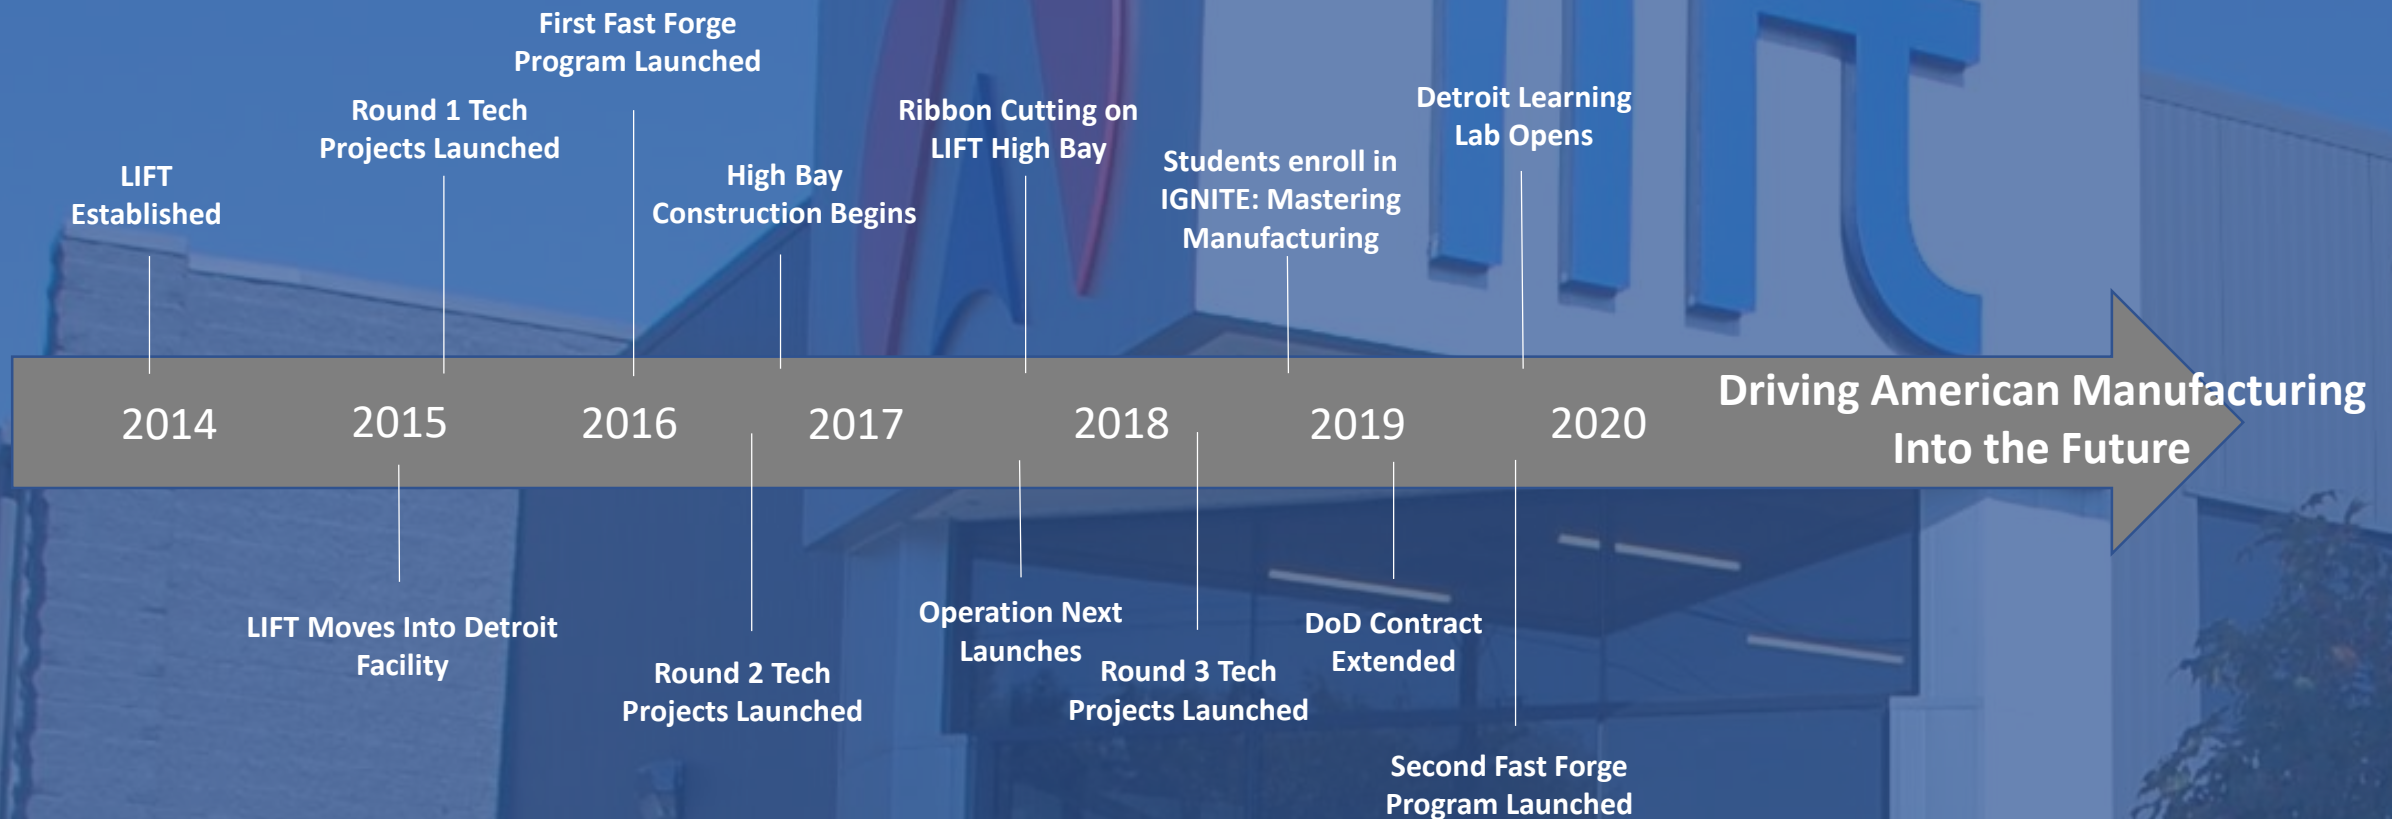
First Fast Forge Program Launched

Round 1 Tech Projects Launched

LIFT Established

High Bay Construction Begins

Ribbon Cutting on LIFT High Bay

Students enroll in IGNITE: Mastering Manufacturing

Detroit Learning Lab Opens

2014 2015 2016 2017 2018 2019 2020

Driving American Manufacturing Into the Future

LIFT Moves Into Detroit Facility

Round 2 Tech Projects Launched

Operation Next Launches

Round 3 Tech Projects Launched

DoD Contract Extended

Second Fast Forge Program Launched